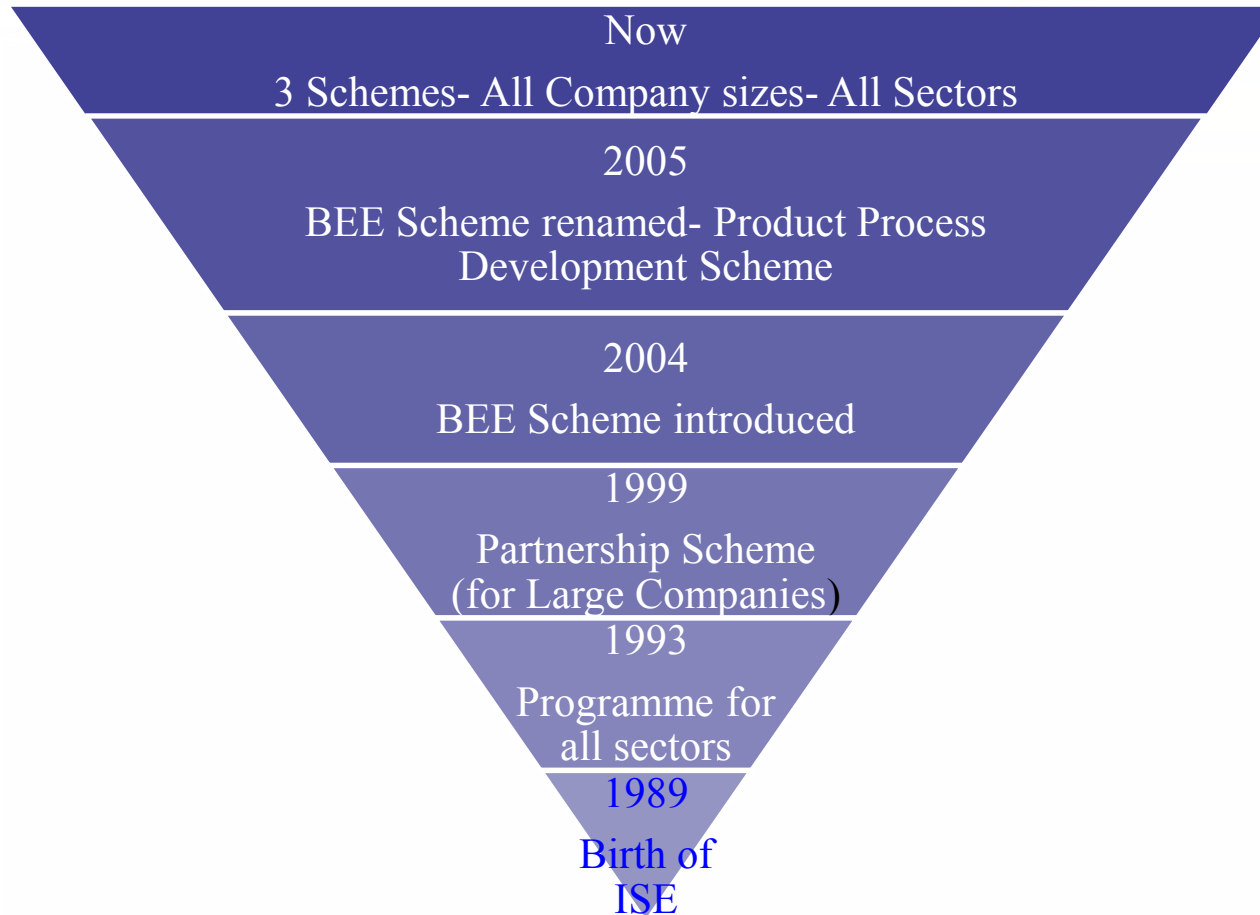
Now

3 Schemes- All Company sizes- All Sectors

2005

BEE Scheme renamed- Product Process Development Scheme

2004

BEE Scheme introduced

1999

Partnership Scheme (for Large Companies)

1993

Programme for all sectors

1989

Birth of ISE